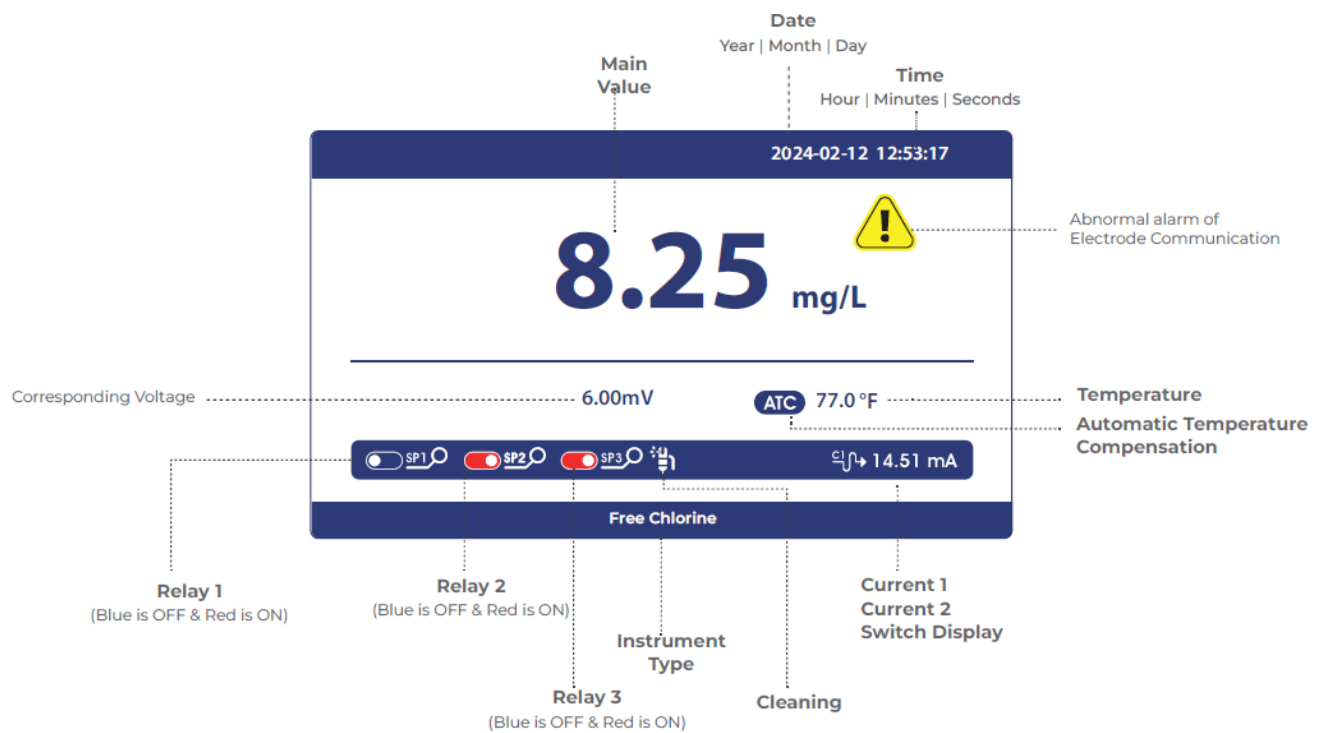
Date
Year | Month | Day

Main Value

Time
Hour | Minutes | Seconds

2024-02-12 12:53:17

Abnormal alarm of Electrode Communication

8.25 mg/L

Corresponding Voltage

6.00mV

ATC 77.0 °F

Temperature

Automatic Temperature Compensation

SP1 SP2 SP3

C1 14.51 mA

Free Chlorine

Relay 1
(Blue is OFF & Red is ON)

Relay 2
(Blue is OFF & Red is ON)

Instrument Type

Current 1
Current 2
Switch Display

Relay 3
(Blue is OFF & Red is ON)

Cleaning